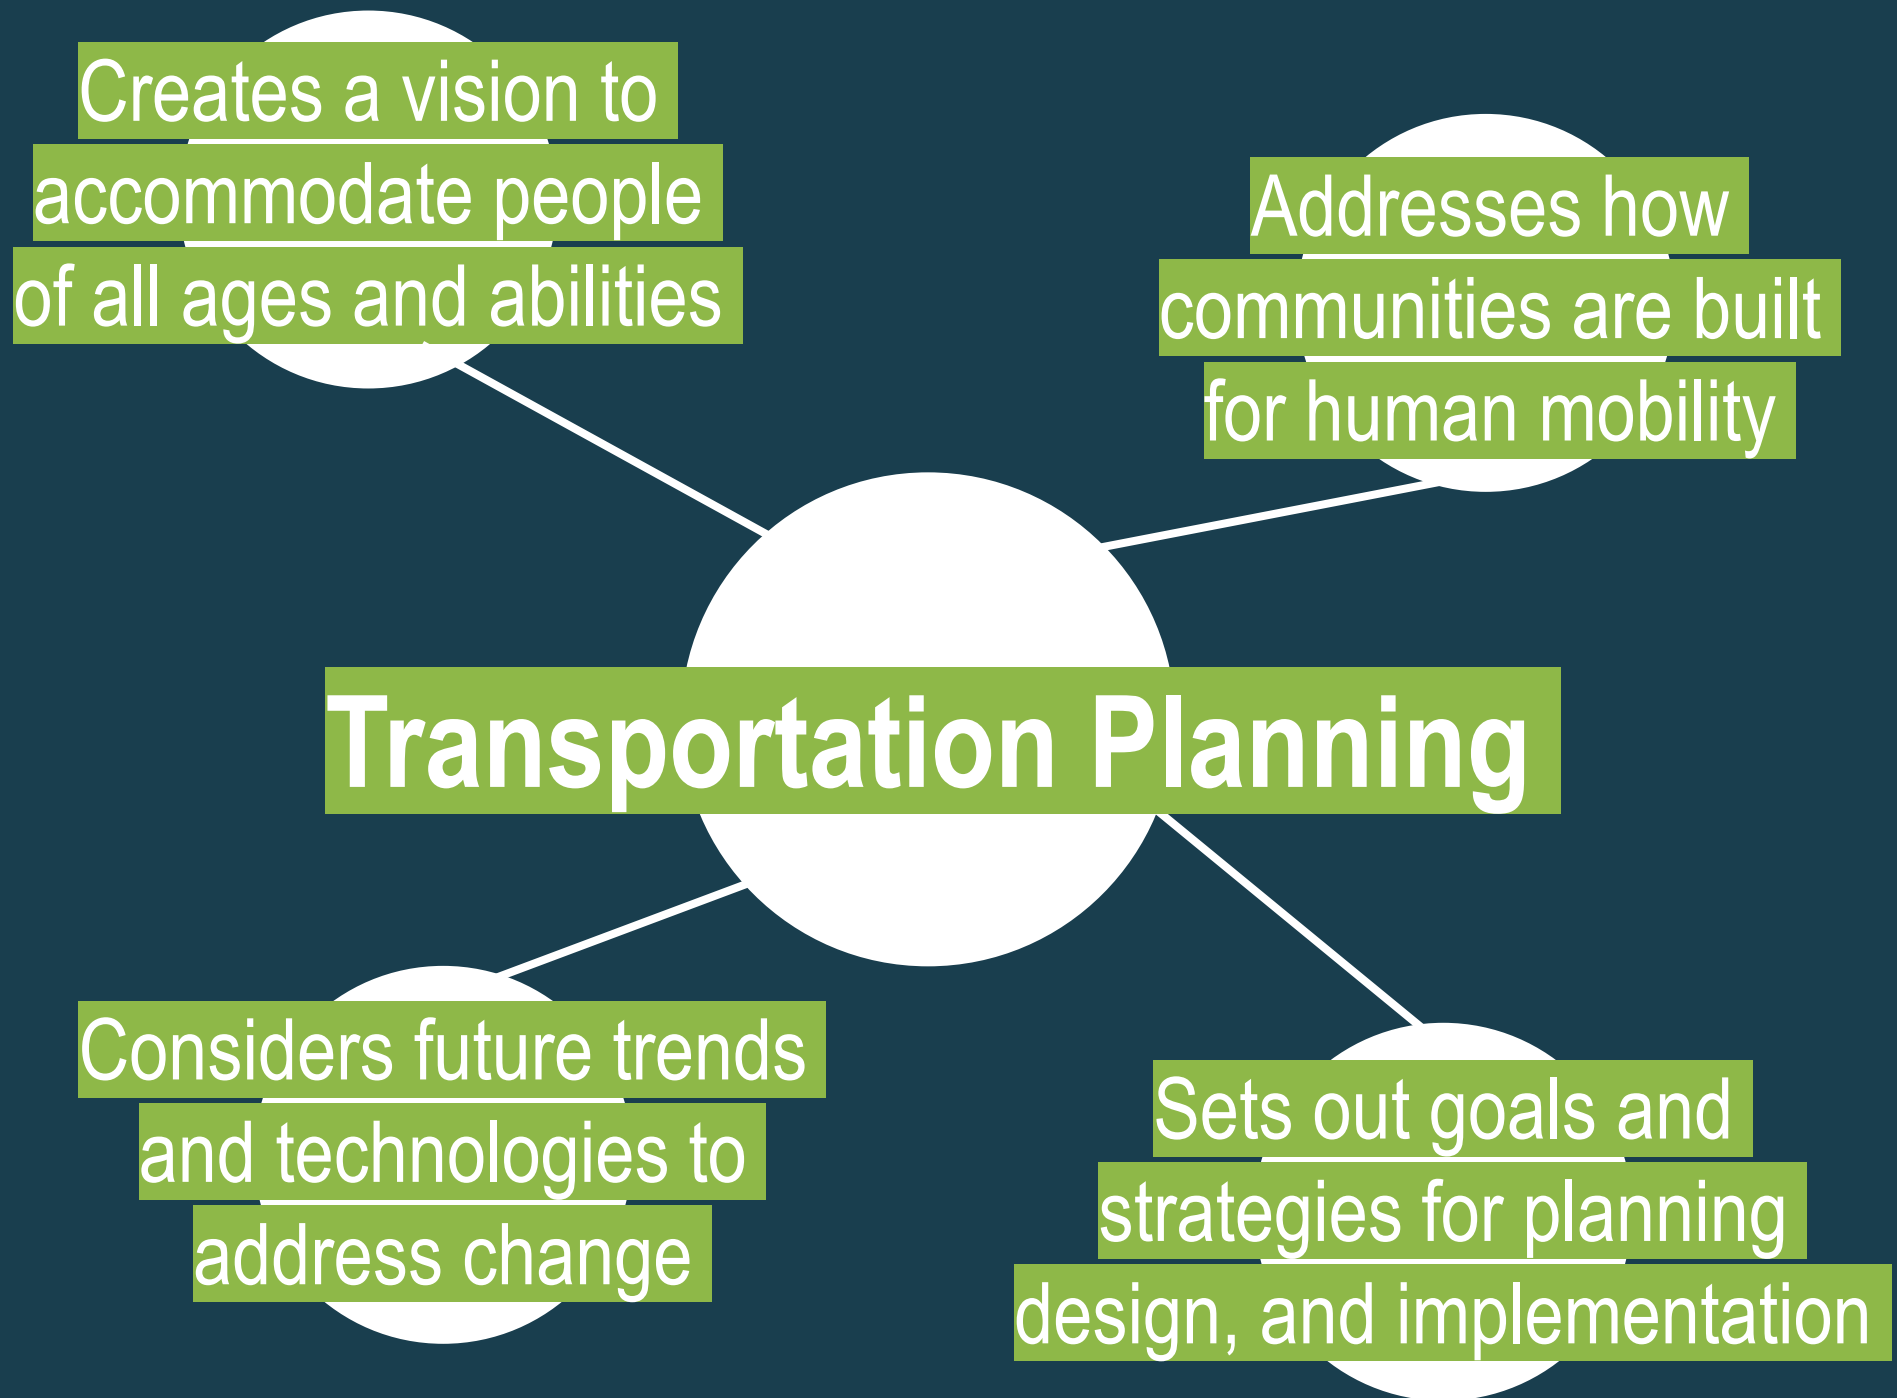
Creates a vision to accommodate people of all ages and abilities

Addresses how communities are built for human mobility

Transportation Planning

Considers future trends and technologies to address change

Sets out goals and strategies for planning design, and implementation